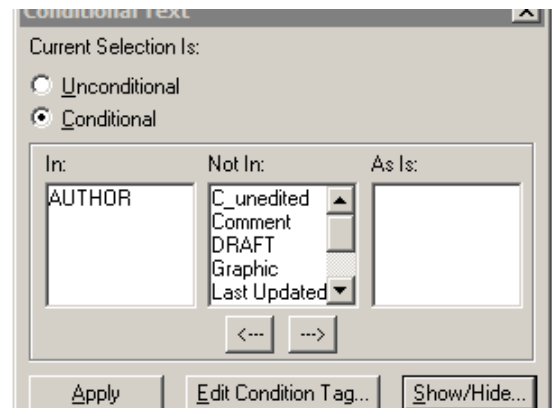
Conditional Text

Current Selection Is:

Unconditional

Conditional

In:

AUTHOR

Not In:

C_unedited
Comment
DRAFT
Graphic
Last Updated

As Is:

<---

--->

Apply

Edit Condition Tag...

Show/Hide...